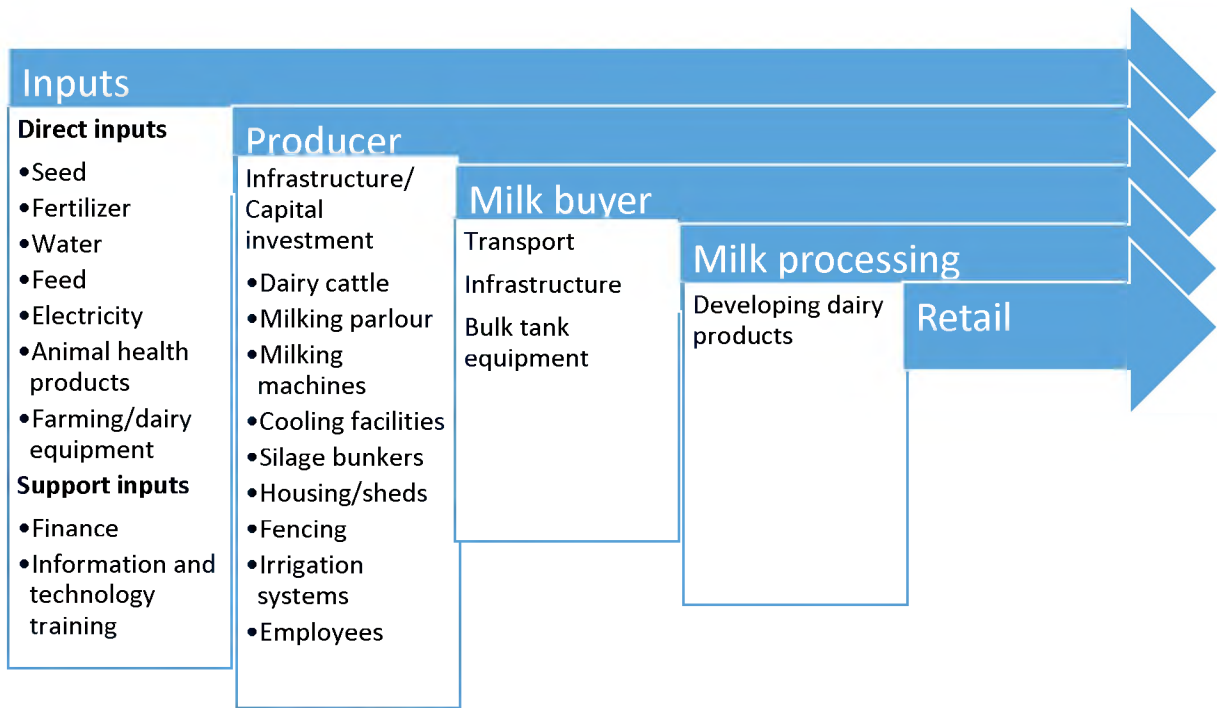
Inputs

Direct inputs
•Seed
•Fertilizer
•Water
•Feed
•Electricity
•Animal health products
•Farming/dairy equipment

Support inputs
•Finance
•Information and technology training

Producer

Infrastructure/ Capital investment
•Dairy cattle
•Milking parlour
•Milking machines
•Cooling facilities
•Silage bunkers
•Housing/sheds
•Fencing
•Irrigation systems
•Employees

Milk buyer

Transport
Infrastructure
Bulk tank equipment

Milk processing

Developing dairy products

Retail